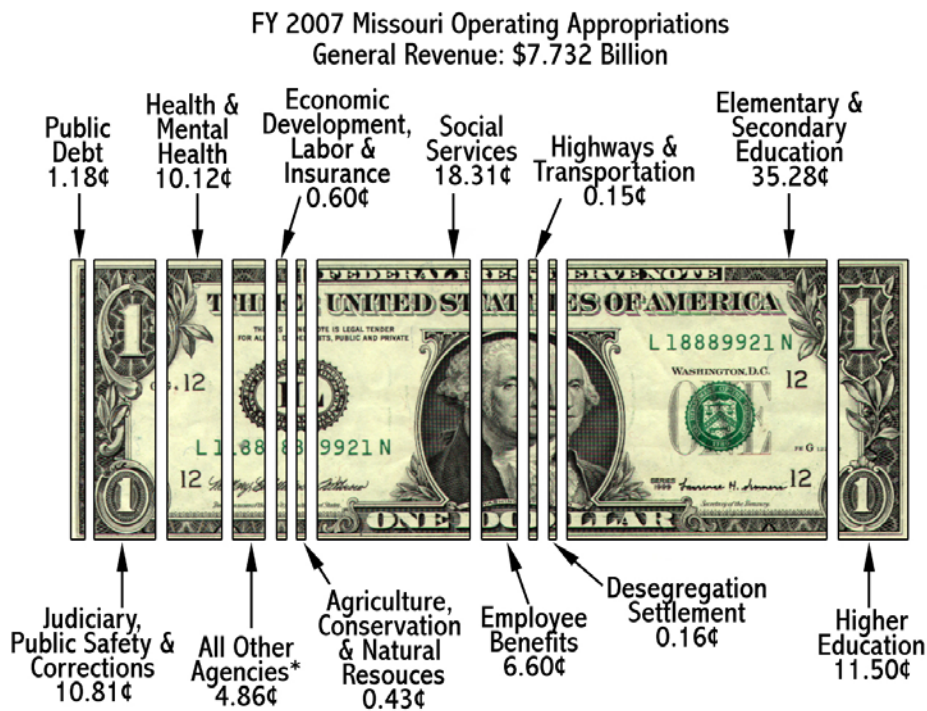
FY 2007 Missouri Operating Appropriations
General Revenue: $7.732 Billion

Public Debt 1.18¢

Health & Mental Health 10.12¢

Economic Development, Labor & Insurance 0.60¢

Social Services 18.31¢

Highways & Transportation 0.15¢

Elementary & Secondary Education 35.28¢

Judiciary, Public Safety & Corrections 10.81¢

All Other Agencies* 4.86¢

Agriculture, Conservation & Natural Resouces 0.43¢

Employee Benefits 6.60¢

Desegregation Settlement 0.16¢

Higher Education 11.50¢